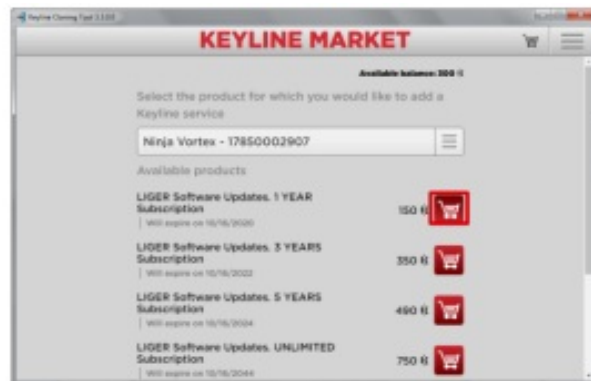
Keyline Cloning Tool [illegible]

KEYLINE MARKET

Available balance: 300 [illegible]

Select the product for which you would like to add a Keyline service

Ninja Vortex - 17850002907

Available products

LIGER Software Updates. 1 YEAR Subscription
Will expire on 10/16/2020
150 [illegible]

LIGER Software Updates. 3 YEARS Subscription
Will expire on 10/16/2022
350 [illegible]

LIGER Software Updates. 5 YEARS Subscription
Will expire on 10/16/2024
490 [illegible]

LIGER Software Updates. UNLIMITED Subscription
Will expire on 10/16/2044
750 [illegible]